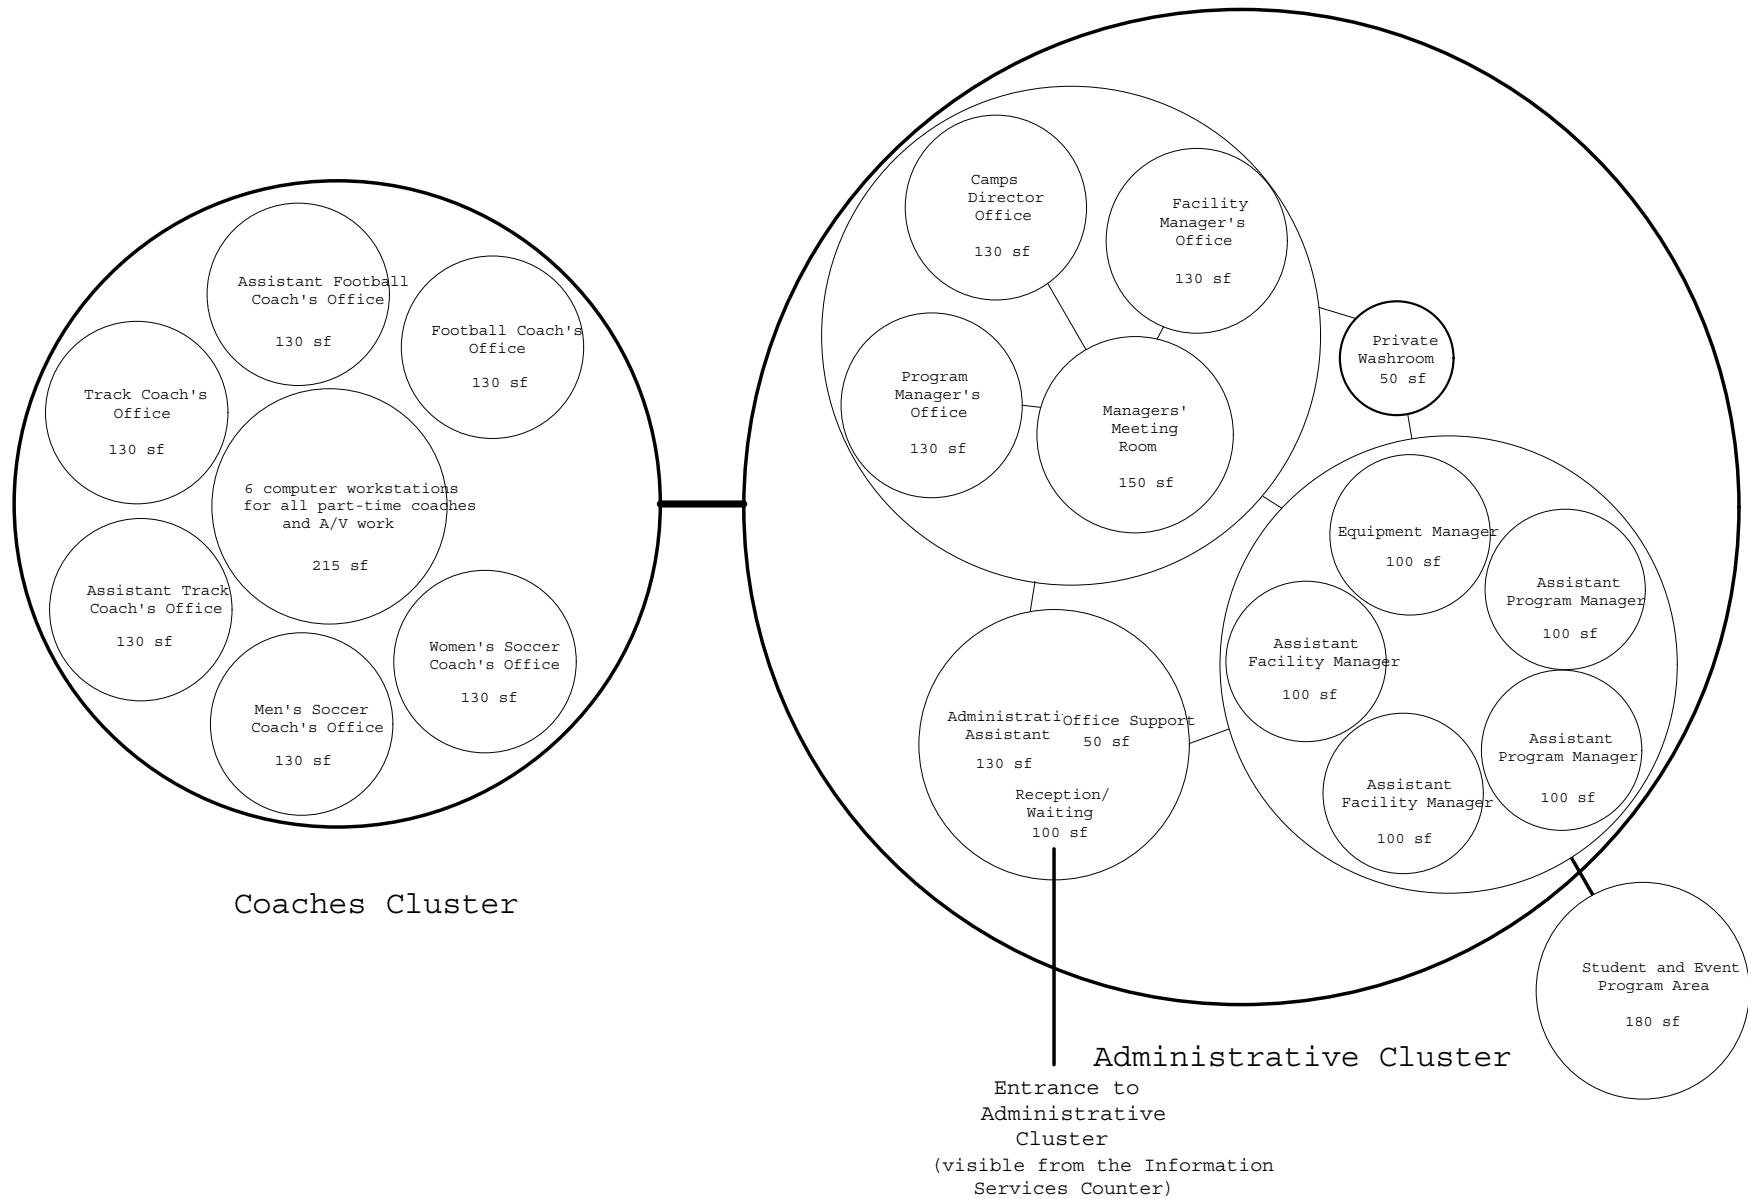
Assistant Football Coach's Office
130 sf

Football Coach's Office
130 sf

Track Coach's Office
130 sf

6 computer workstations for all part-time coaches and A/V work
215 sf

Assistant Track Coach's Office
130 sf

Women's Soccer Coach's Office
130 sf

Men's Soccer Coach's Office
130 sf

Coaches Cluster

Camps Director Office
130 sf

Facility Manager's Office
130 sf

Private Washroom
50 sf

Program Manager's Office
130 sf

Managers' Meeting Room
150 sf

Equipment Manager
100 sf

Assistant Program Manager
100 sf

Assistant Facility Manager
100 sf

Administrati Assistant
130 sf

Office Support
50 sf

Reception/ Waiting
100 sf

Assistant Program Manager
100 sf

Assistant Facility Manager
100 sf

Student and Event Program Area
180 sf

Administrative Cluster

Entrance to Administrative Cluster
(visible from the Information Services Counter)